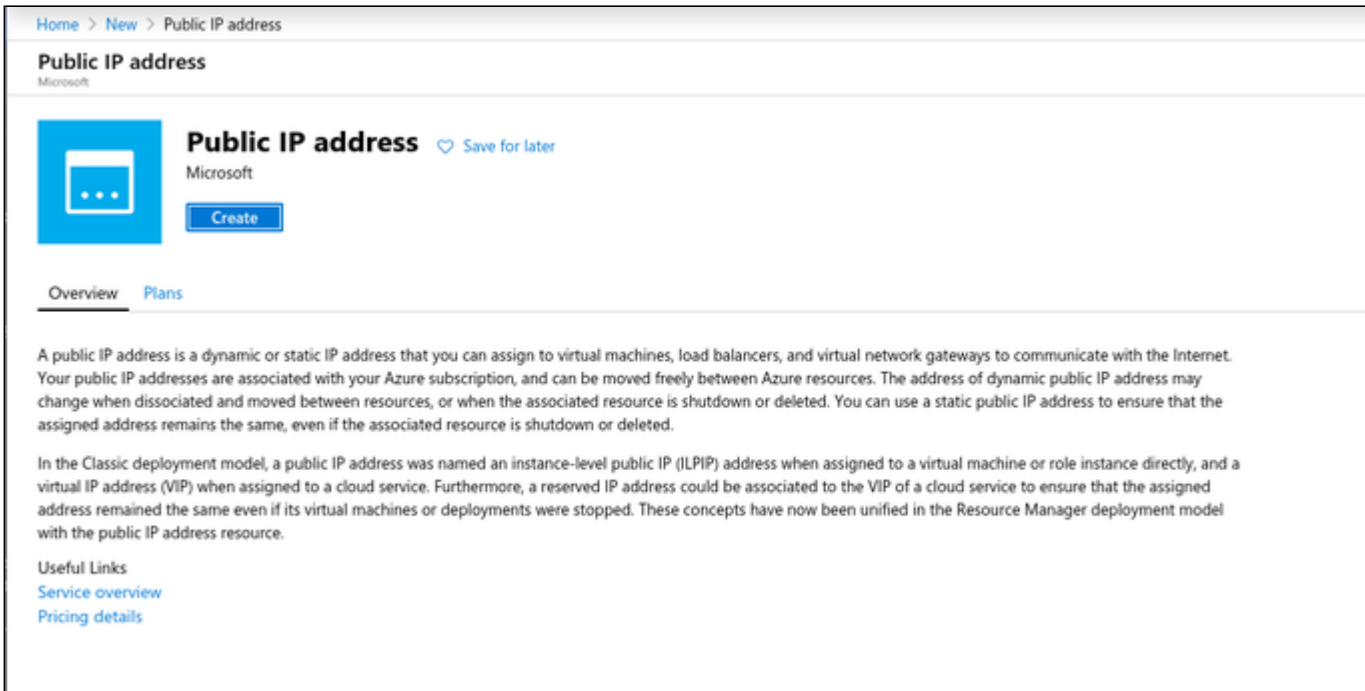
Home > New > Public IP address

Public IP address
Microsoft

Public IP address ♡ Save for later
Microsoft
Create

Overview Plans

A public IP address is a dynamic or static IP address that you can assign to virtual machines, load balancers, and virtual network gateways to communicate with the Internet. Your public IP addresses are associated with your Azure subscription, and can be moved freely between Azure resources. The address of dynamic public IP address may change when dissociated and moved between resources, or when the associated resource is shutdown or deleted. You can use a static public IP address to ensure that the assigned address remains the same, even if the associated resource is shutdown or deleted.

In the Classic deployment model, a public IP address was named an instance-level public IP (ILPIP) address when assigned to a virtual machine or role instance directly, and a virtual IP address (VIP) when assigned to a cloud service. Furthermore, a reserved IP address could be associated to the VIP of a cloud service to ensure that the assigned address remained the same even if its virtual machines or deployments were stopped. These concepts have now been unified in the Resource Manager deployment model with the public IP address resource.

Useful Links
Service overview
Pricing details